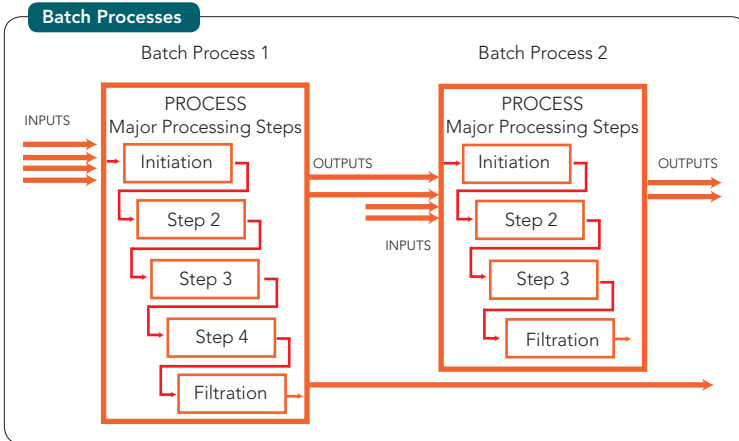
Batch Processes

Batch Process 1

INPUTS

PROCESS
Major Processing Steps

Initiation

Step 2

Step 3

Step 4

Filtration

OUTPUTS

INPUTS

Batch Process 2

PROCESS
Major Processing Steps

Initiation

Step 2

Step 3

Filtration

OUTPUTS